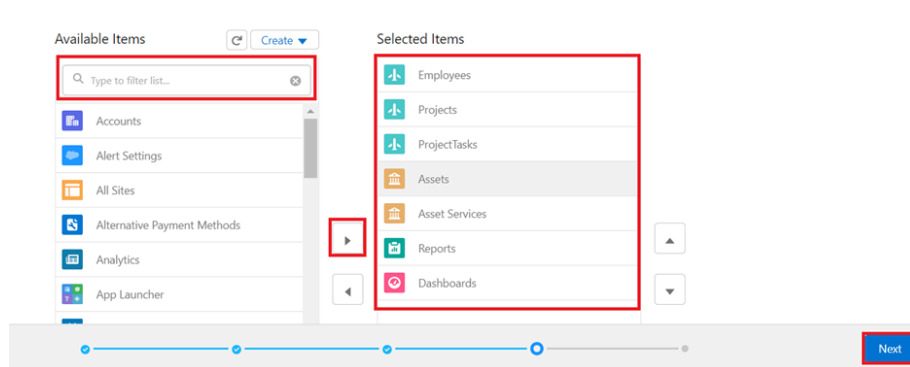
Available Items

Create

Type to filter list...

Accounts

Alert Settings

All Sites

Alternative Payment Methods

Analytics

App Launcher

Selected Items

Employees

Projects

ProjectTasks

Assets

Asset Services

Reports

Dashboards

Next